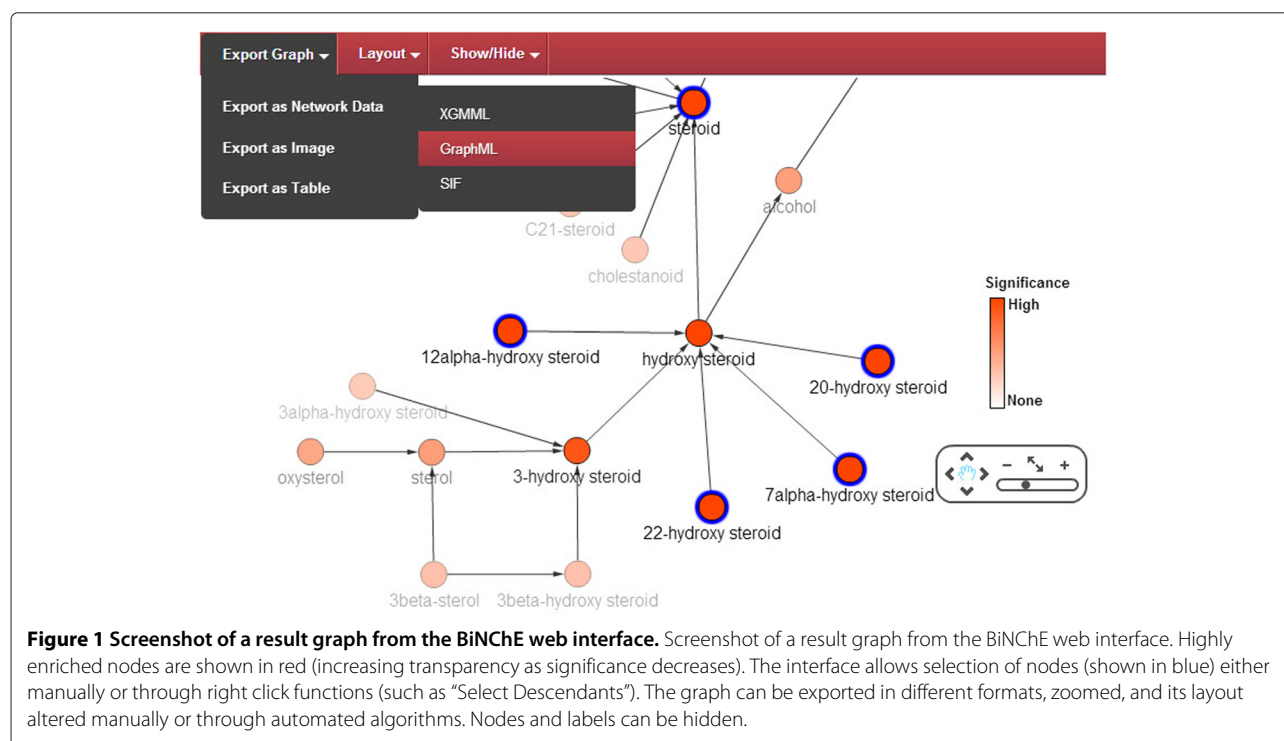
Export Graph ▾ Layout ▾ Show/Hide ▾

Export as Network Data
Export as Image
Export as Table

XGMML
GraphML
SIF

steroid
alcohol
C21-steroid
cholestanoid
Significance
High
None
12alpha-hydroxy steroid
hydroxy steroid
20-hydroxy steroid
3alpha-hydroxy steroid
oxysterol
sterol
3-hydroxy steroid
7alpha-hydroxy steroid
22-hydroxy steroid
3beta-sterol
3beta-hydroxy steroid

**Figure 1 Screenshot of a result graph from the BiNChE web interface.** Screenshot of a result graph from the BiNChE web interface. Highly enriched nodes are shown in red (increasing transparency as significance decreases). The interface allows selection of nodes (shown in blue) either manually or through right click functions (such as “Select Descendants”). The graph can be exported in different formats, zoomed, and its layout altered manually or through automated algorithms. Nodes and labels can be hidden.